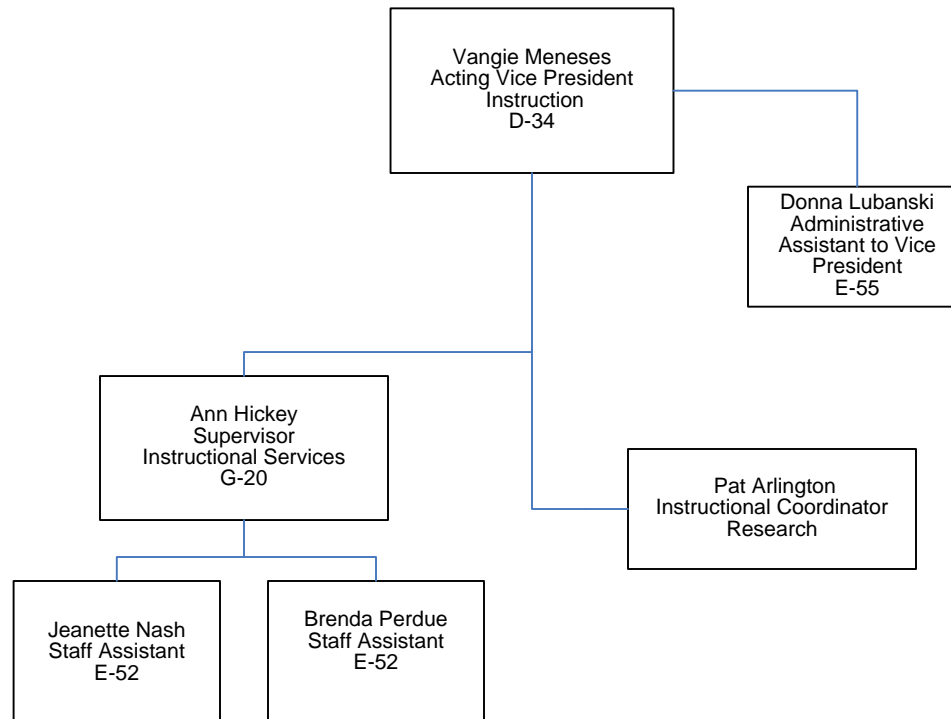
Vangie Meneses
Acting Vice President
Instruction
D-34

Donna Lubanski
Administrative
Assistant to Vice
President
E-55

Ann Hickey
Supervisor
Instructional Services
G-20

Pat Arlington
Instructional Coordinator
Research

Jeanette Nash
Staff Assistant
E-52

Brenda Perdue
Staff Assistant
E-52